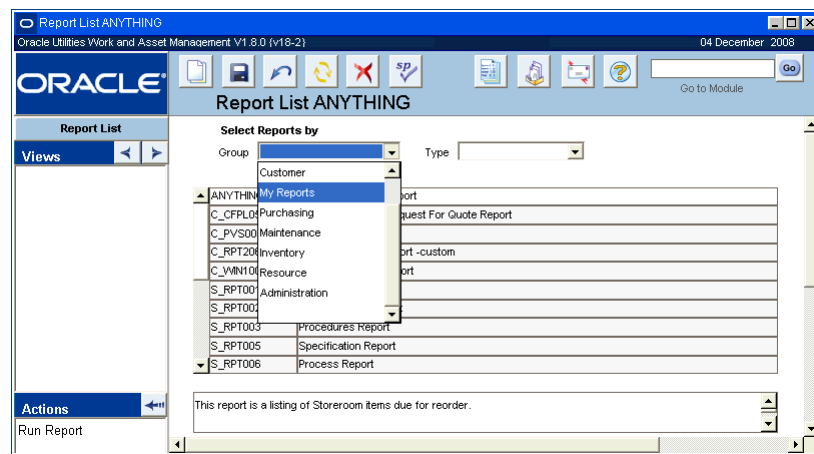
Report List ANYTHING
Oracle Utilities Work and Asset Management V1.8.0 (v18-2)
04 December 2008
ORACLE
sp
Go
Go to Module
Report List ANYTHING
Report List
Views
Select Reports by
Group
Type
Customer
My Reports
Purchasing
Maintenance
Inventory
Resource
Administration

| | |
|---|---|
| ANYTHIN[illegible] | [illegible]port |
| C_CFPL0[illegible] | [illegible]quest For Quote Report |
| C_PVS00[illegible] | |
| C_RPT20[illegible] | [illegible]ort -custom |
| C_WIN10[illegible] | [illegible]ort |
| S_RPT001 | |
| S_RPT002 | |
| S_RPT003 | Procedures Report |
| S_RPT005 | Specification Report |
| S_RPT006 | Process Report |

This report is a listing of Storeroom items due for reorder.
Actions
Run Report